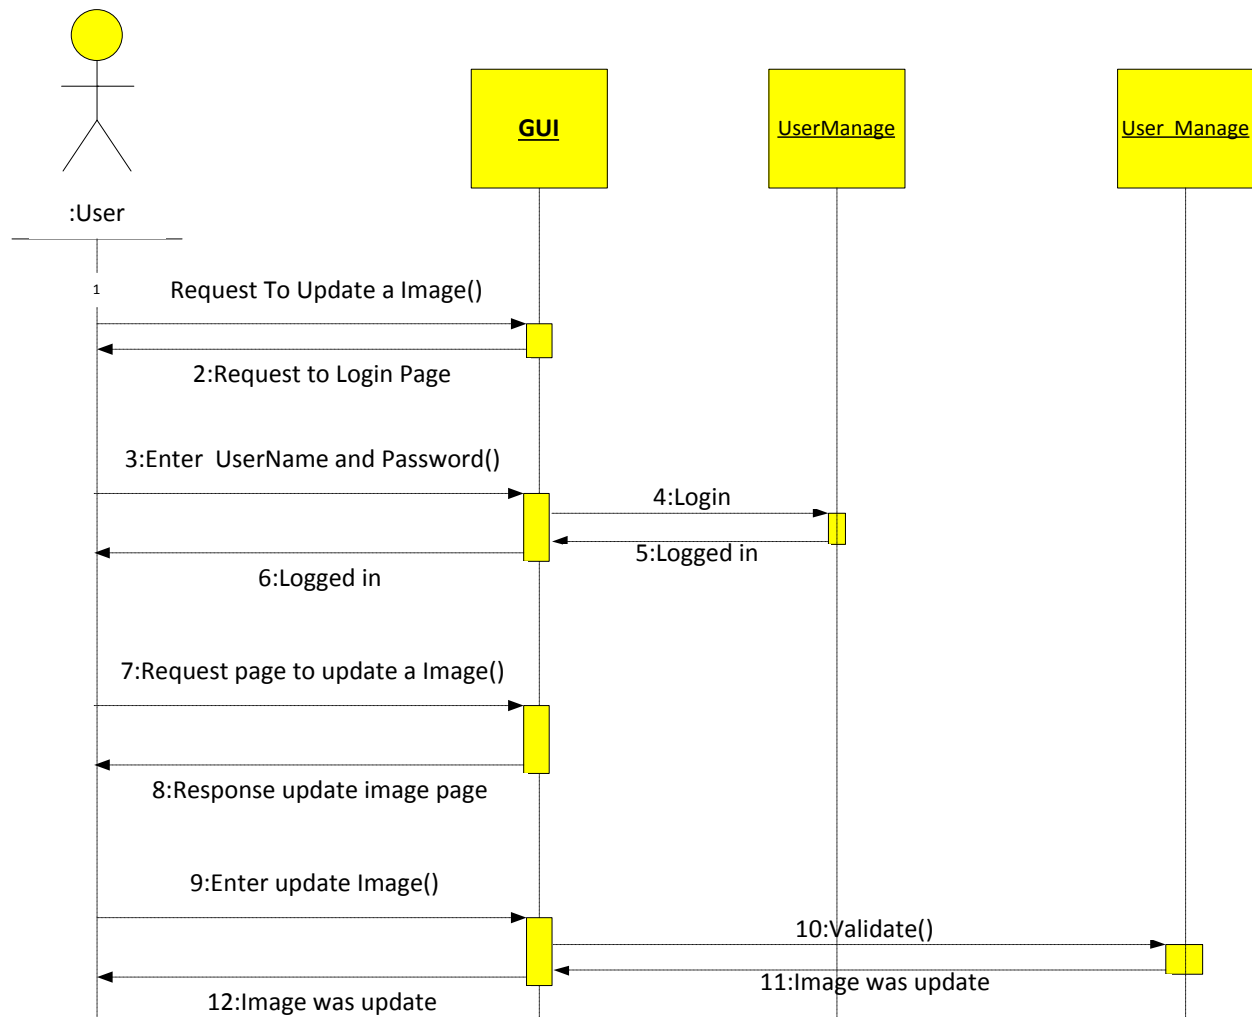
:User

GUI

UserManage

User_Manage

1

Request To Update a Image()

2:Request to Login Page

3:Enter UserName and Password()

4:Login

5:Logged in

6:Logged in

7:Request page to update a Image()

8:Response update image page

9:Enter update Image()

10:Validate()

11:Image was update

12:Image was update